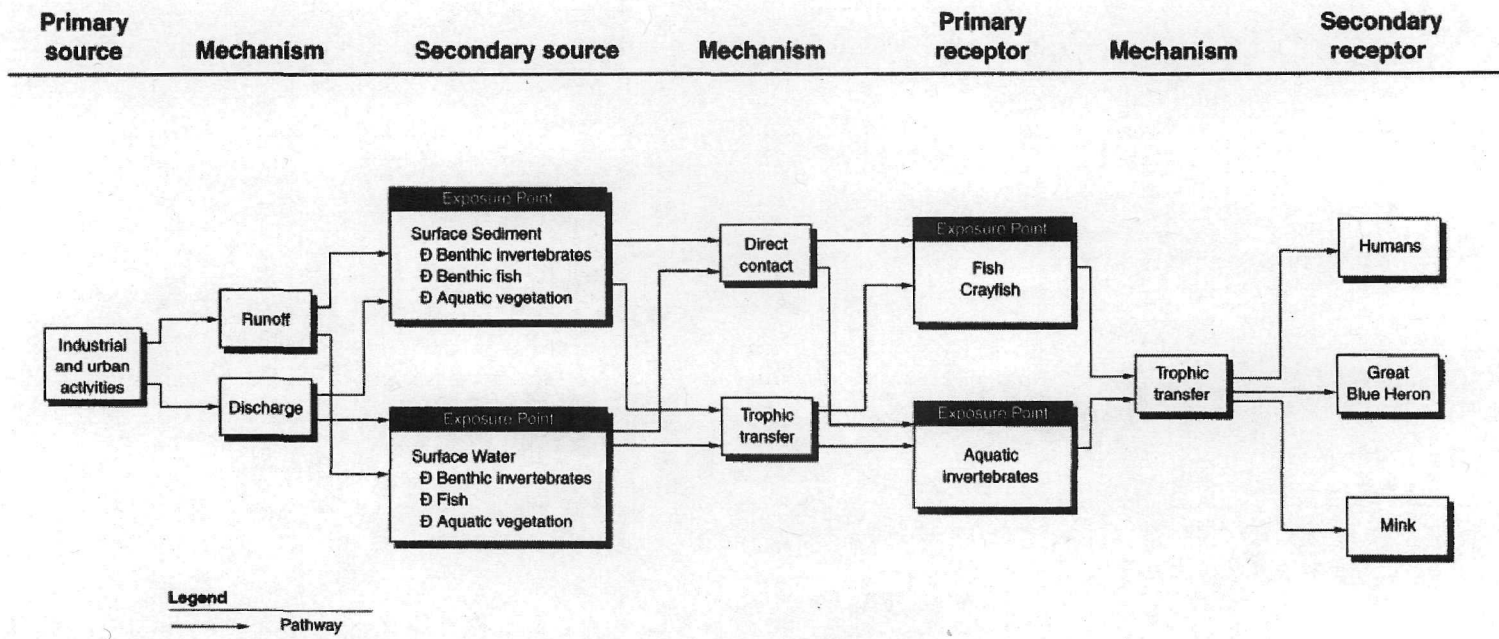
| Primary source | Mechanism | Secondary source | Mechanism | Primary receptor | Mechanism | Secondary receptor |
|---|---|---|---|---|---|---|

Industrial and urban activities

Runoff

Discharge

Exposure Point
Surface Sediment
Ð Benthic invertebrates
Ð Benthic fish
Ð Aquatic vegetation

Exposure Point
Surface Water
Ð Benthic invertebrates
Ð Fish
Ð Aquatic vegetation

Direct contact

Trophic transfer

Exposure Point
Fish
Crayfish

Exposure Point
Aquatic invertebrates

Trophic transfer

Humans

Great Blue Heron

Mink

Legend
Pathway